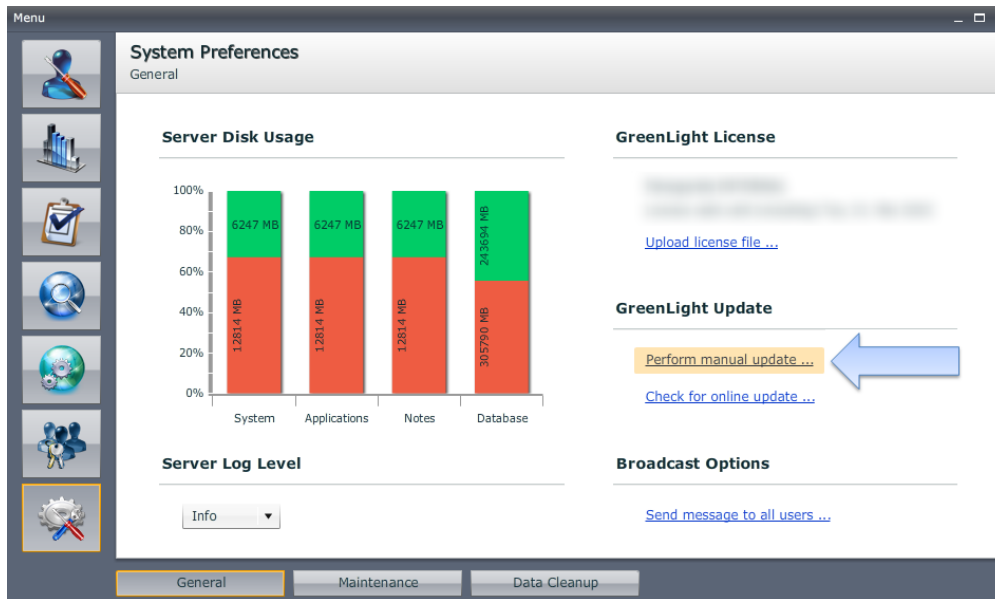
Menu

System Preferences
General

Server Disk Usage

100%
80%
60%
40%
20%
0%

6247 MB
12814 MB
6247 MB
12814 MB
6247 MB
12814 MB
243694 MB
305790 MB

System
Applications
Notes
Database

Server Log Level

Info

GreenLight License

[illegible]
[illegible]

Upload license file ...

GreenLight Update

Perform manual update ...

Check for online update ...

Broadcast Options

Send message to all users ...

General
Maintenance
Data Cleanup